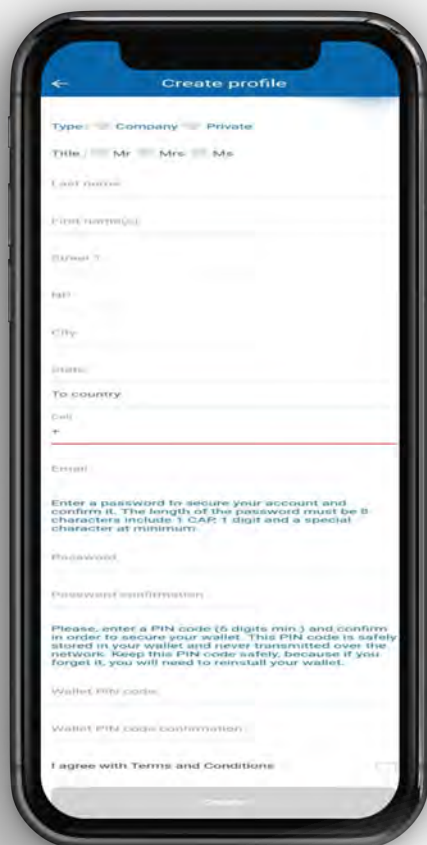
Create profile

Type : Company Private

Title : Mr Mrs Ms

Last name

First name(s)

Street ?

Nº

City

State

To country

Cell

+

Email

Enter a password to secure your account and confirm it. The length of the password must be 8 characters include 1 CAP, 1 digit and a special character at minimum.

Password

Password confirmation

Please, enter a PIN code (6 digits min.) and confirm in order to secure your wallet. This PIN code is safely stored in your wallet and never transmitted over the network. Keep this PIN code safely, because if you forget it, you will need to reinstall your wallet.

Wallet PIN code

Wallet PIN code confirmation

I agree with Terms and Conditions

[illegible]